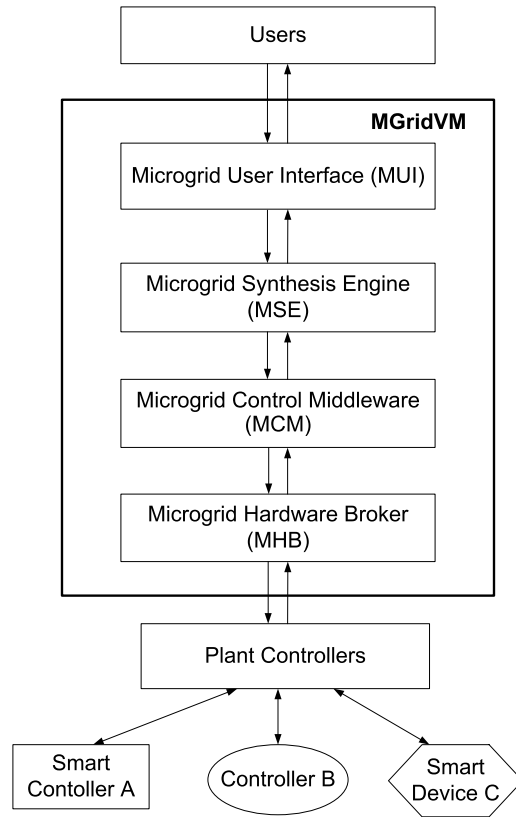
Users

MGridVM

Microgrid User Interface (MUI)

Microgrid Synthesis Engine (MSE)

Microgrid Control Middleware (MCM)

Microgrid Hardware Broker (MHB)

Plant Controllers

Smart Contoller A

Controller B

Smart Device C